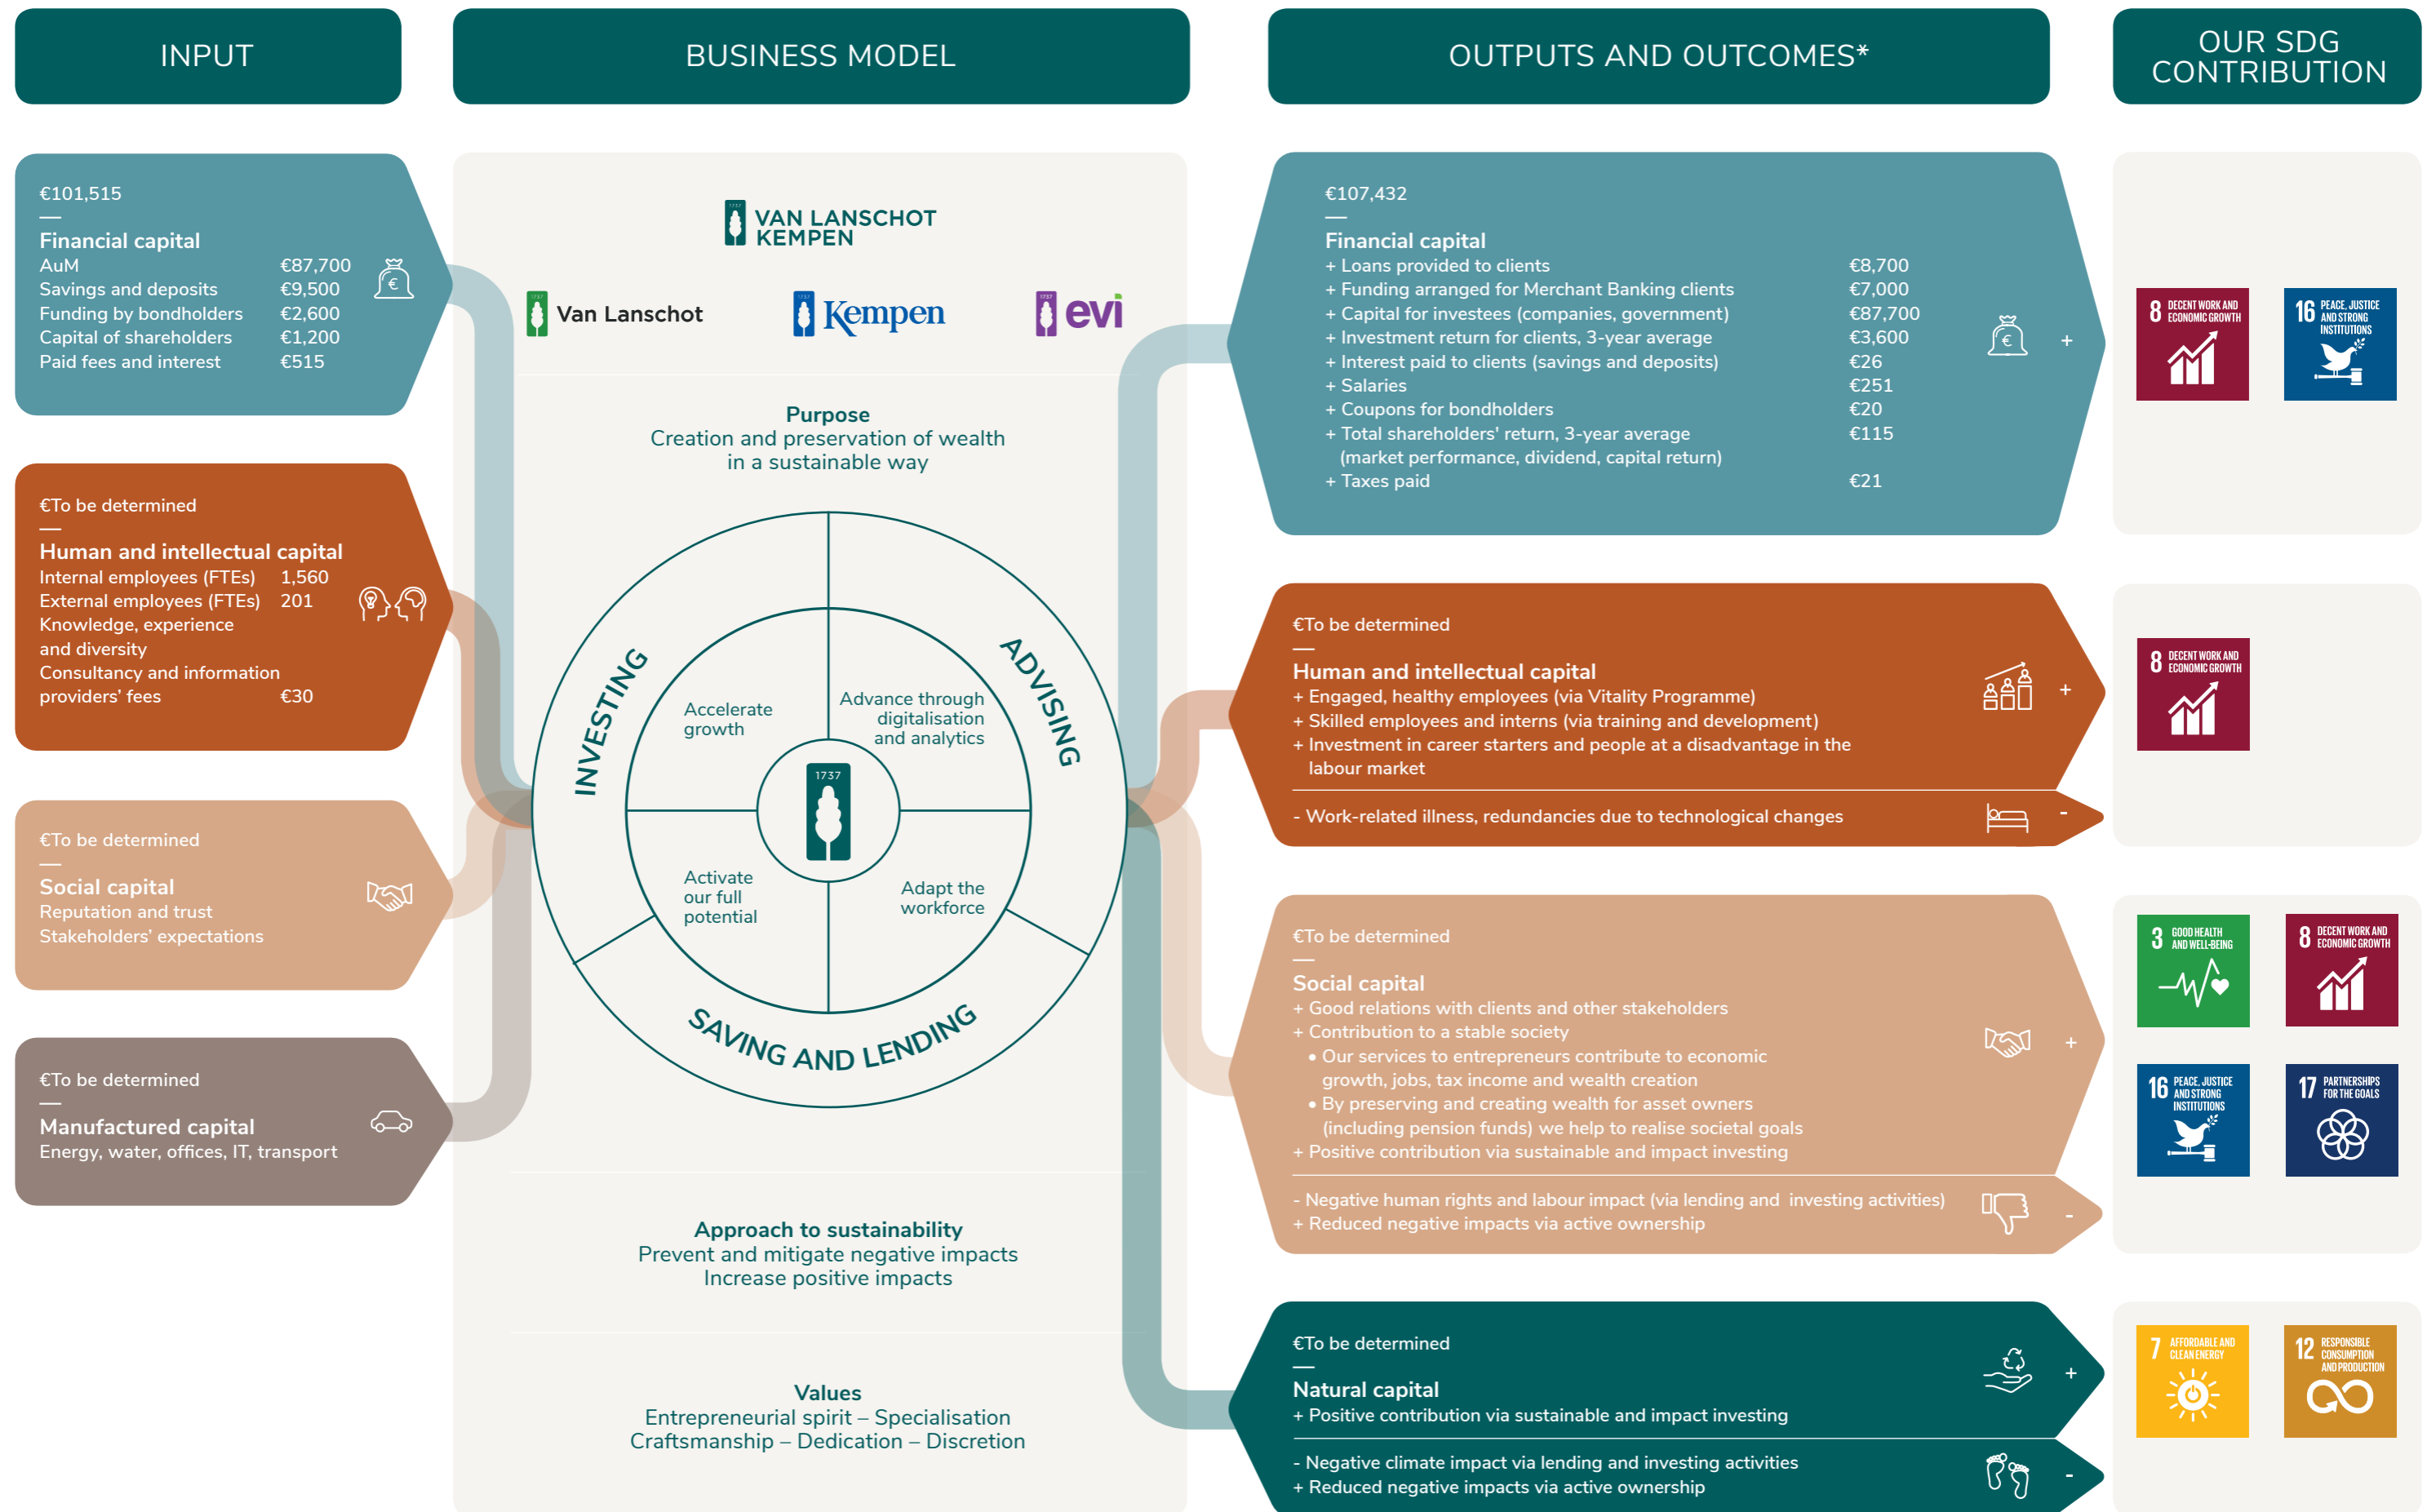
INPUT

BUSINESS MODEL

OUTPUTS AND OUTCOMES*

OUR SDG CONTRIBUTION

€101,515
—
Financial capital
AuM €87,700
Savings and deposits €9,500
Funding by bondholders €2,600
Capital of shareholders €1,200
Paid fees and interest €515

€To be determined
—
Human and intellectual capital
Internal employees (FTEs) 1,560
External employees (FTEs) 201
Knowledge, experience and diversity
Consultancy and information providers' fees €30

€To be determined
—
Social capital
Reputation and trust
Stakeholders' expectations

€To be determined
—
Manufactured capital
Energy, water, offices, IT, transport

VAN LANSCHOT KEMPEN

Van Lanschot

Kempen

evi

Purpose
Creation and preservation of wealth in a sustainable way

INVESTING

ADVISING

SAVING AND LENDING

Accelerate growth

Advance through digitalisation and analytics

Activate our full potential

Adapt the workforce

1737

Approach to sustainability
Prevent and mitigate negative impacts
Increase positive impacts

Values
Entrepreneurial spirit – Specialisation
Craftsmanship – Dedication – Discretion

€107,432
—
Financial capital
+ Loans provided to clients €8,700
+ Funding arranged for Merchant Banking clients €7,000
+ Capital for investees (companies, government) €87,700
+ Investment return for clients, 3-year average €3,600
+ Interest paid to clients (savings and deposits) €26
+ Salaries €251
+ Coupons for bondholders €20
+ Total shareholders' return, 3-year average (market performance, dividend, capital return) €115
+ Taxes paid €21
+

€To be determined
—
Human and intellectual capital
+ Engaged, healthy employees (via Vitality Programme)
+ Skilled employees and interns (via training and development)
+ Investment in career starters and people at a disadvantage in the labour market
+
- Work-related illness, redundancies due to technological changes
-

€To be determined
—
Social capital
+ Good relations with clients and other stakeholders
+ Contribution to a stable society
• Our services to entrepreneurs contribute to economic growth, jobs, tax income and wealth creation
• By preserving and creating wealth for asset owners (including pension funds) we help to realise societal goals
+ Positive contribution via sustainable and impact investing
+
- Negative human rights and labour impact (via lending and investing activities)
+ Reduced negative impacts via active ownership
-

€To be determined
—
Natural capital
+ Positive contribution via sustainable and impact investing
+
- Negative climate impact via lending and investing activities
+ Reduced negative impacts via active ownership
-

8 DECENT WORK AND ECONOMIC GROWTH
16 PEACE, JUSTICE AND STRONG INSTITUTIONS
8 DECENT WORK AND ECONOMIC GROWTH
3 GOOD HEALTH AND WELL-BEING
8 DECENT WORK AND ECONOMIC GROWTH
16 PEACE, JUSTICE AND STRONG INSTITUTIONS
17 PARTNERSHIPS FOR THE GOALS
7 AFFORDABLE AND CLEAN ENERGY
12 RESPONSIBLE CONSUMPTION AND PRODUCTION